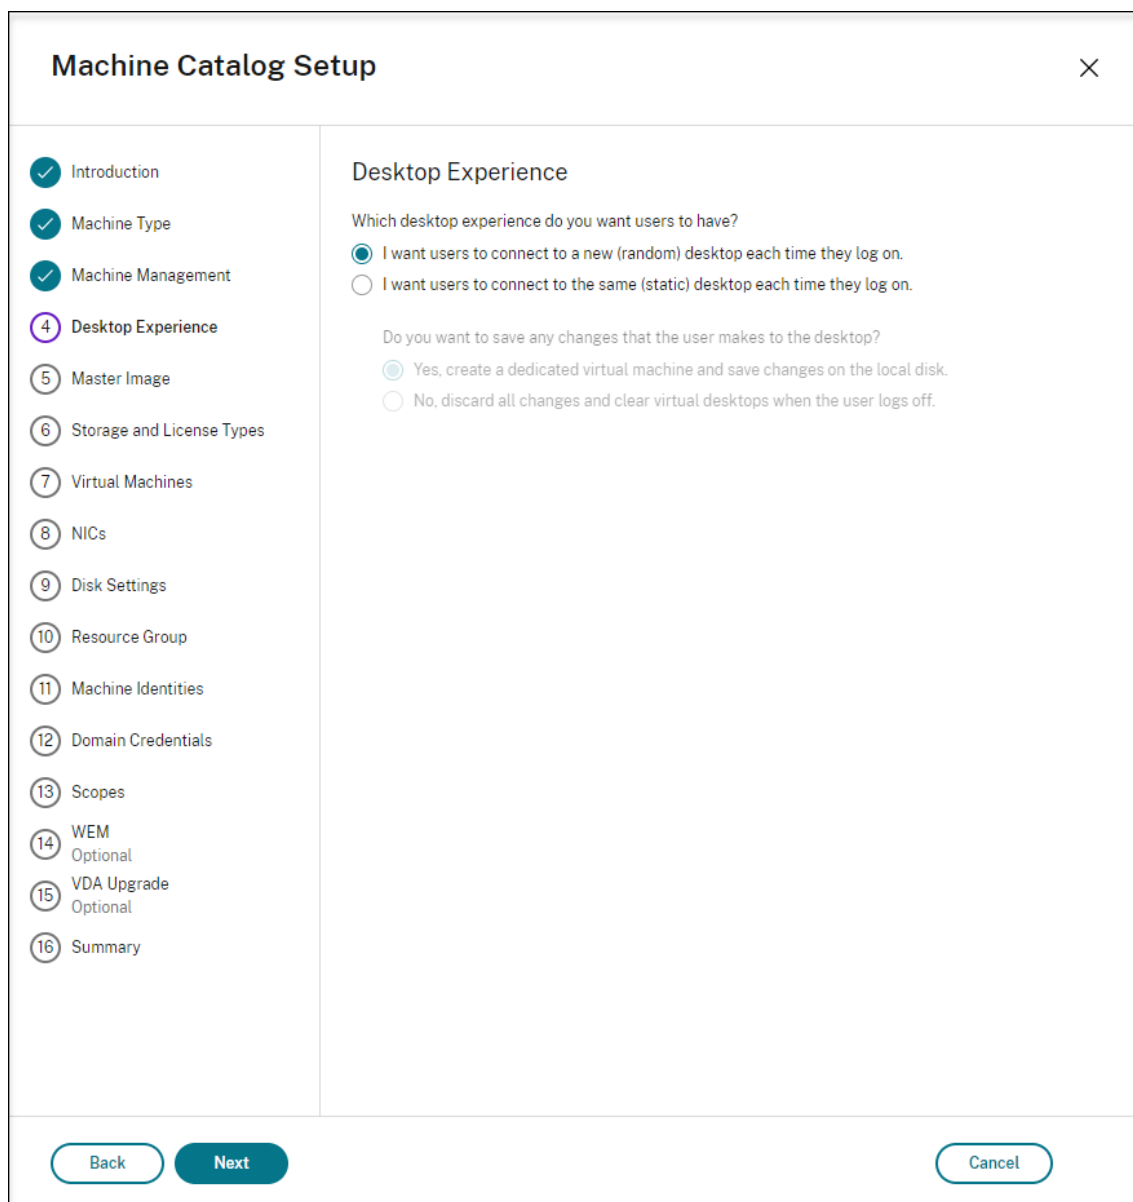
Machine Catalog Setup

Introduction
Machine Type
Machine Management
4 Desktop Experience
5 Master Image
6 Storage and License Types
7 Virtual Machines
8 NICs
9 Disk Settings
10 Resource Group
11 Machine Identities
12 Domain Credentials
13 Scopes
14 WEM
Optional
15 VDA Upgrade
Optional
16 Summary

Desktop Experience

Which desktop experience do you want users to have?

I want users to connect to a new (random) desktop each time they log on.

I want users to connect to the same (static) desktop each time they log on.

Do you want to save any changes that the user makes to the desktop?

Yes, create a dedicated virtual machine and save changes on the local disk.

No, discard all changes and clear virtual desktops when the user logs off.

Back
Next
Cancel